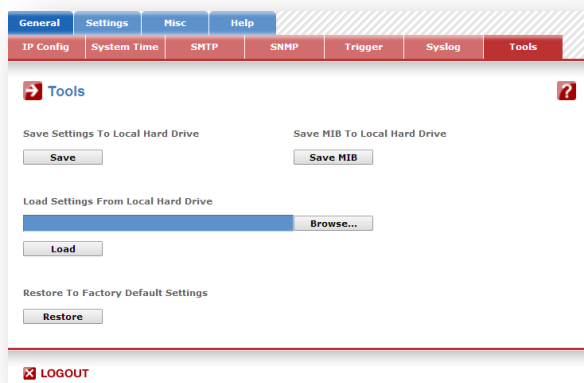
General Settings Misc Help

IP Config System Time SMTP SNMP Trigger Syslog Tools

Tools

?

Save Settings To Local Hard Drive

Save

Save MIB To Local Hard Drive

Save MIB

Load Settings From Local Hard Drive

Browse...

Load

Restore To Factory Default Settings

Restore

LOGOUT